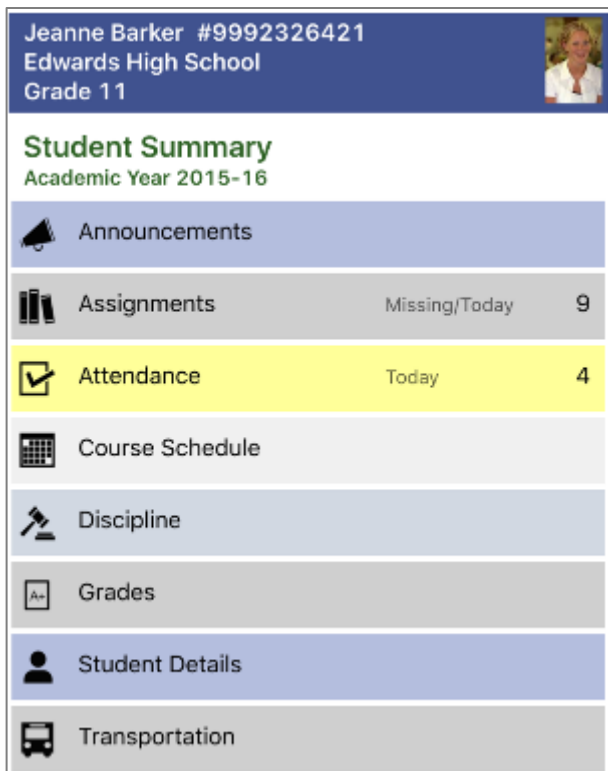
Jeanne Barker #9992326421
Edwards High School
Grade 11

Student Summary
Academic Year 2015-16

Announcements

Assignments Missing/Today 9

Attendance Today 4

Course Schedule

Discipline

A+ Grades

Student Details

Transportation